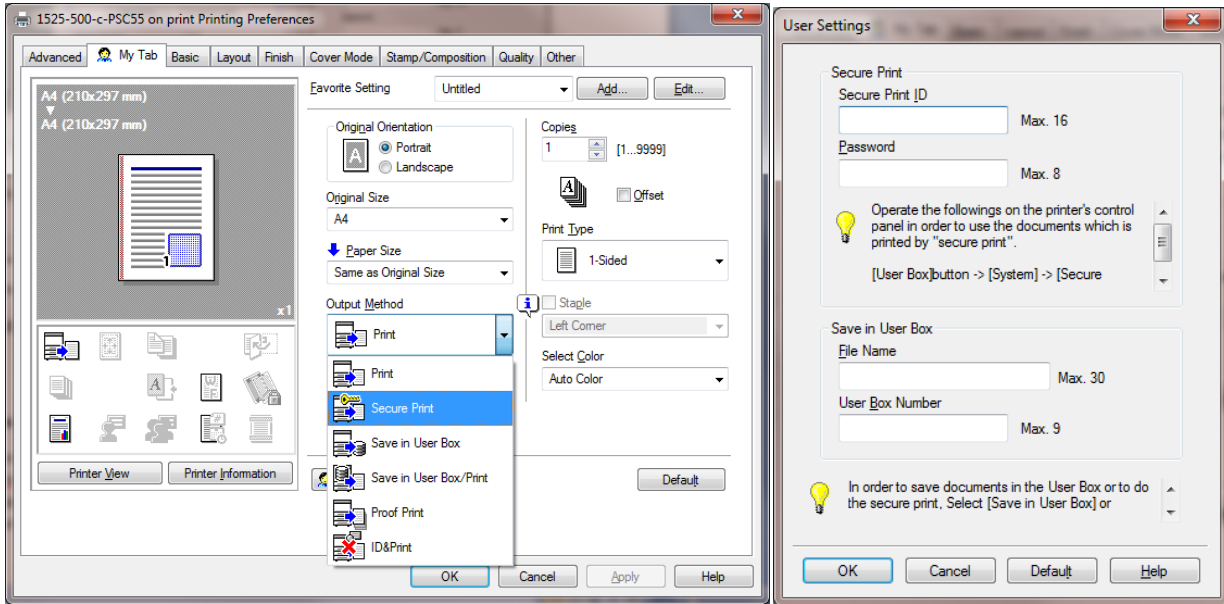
1525-500-c-PSC55 on print Printing Preferences

Advanced | My Tab | Basic | Layout | Finish | Cover Mode | Stamp/Composition | Quality | Other

A4 (210x297 mm)
A4 (210x297 mm)

1

x1

Printer View | Printer Information

Favorite Setting | Untitled | Add... | Edit...

Original Orientation
Portrait
Landscape

Original Size
A4

Paper Size
Same as Original Size

Output Method
Print

Print
Secure Print
Save in User Box
Save in User Box/Print
Proof Print
ID&Print

Copies
1 [1...9999]

Offset

Print Type
1-Sided

Staple
Left Corner

Select Color
Auto Color

Default

OK | Cancel | Apply | Help

User Settings

Secure Print
Secure Print ID
Max. 16
Password
Max. 8

Operate the followings on the printer's control panel in order to use the documents which is printed by "secure print".

[User Box]button -> [System] -> [Secure

Save in User Box
File Name
Max. 30
User Box Number
Max. 9

In order to save documents in the User Box or to do the secure print, Select [Save in User Box] or

OK | Cancel | Default | Help